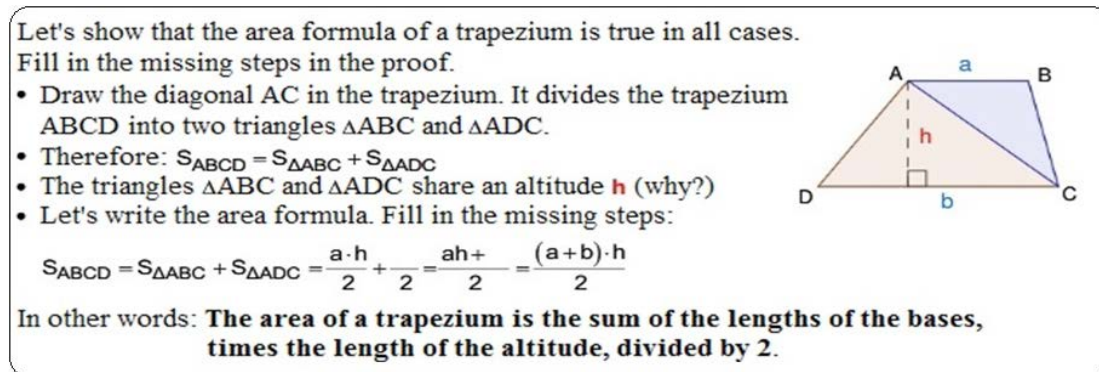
Let's show that the area formula of a trapezium is true in all cases. Fill in the missing steps in the proof.

• Draw the diagonal AC in the trapezium. It divides the trapezium ABCD into two triangles ΔABC and ΔADC.
• Therefore: $S_{ABCD} = S_{\Delta ABC} + S_{\Delta ADC}$
• The triangles ΔABC and ΔADC share an altitude h (why?)
• Let's write the area formula. Fill in the missing steps:

$S_{ABCD} = S_{\Delta ABC} + S_{\Delta ADC} = \frac{a \cdot h}{2} + \frac{\quad}{2} = \frac{ah + \quad}{2} = \frac{(a+b) \cdot h}{2}$

A a B h D b C

In other words: **The area of a trapezium is the sum of the lengths of the bases, times the length of the altitude, divided by 2.**